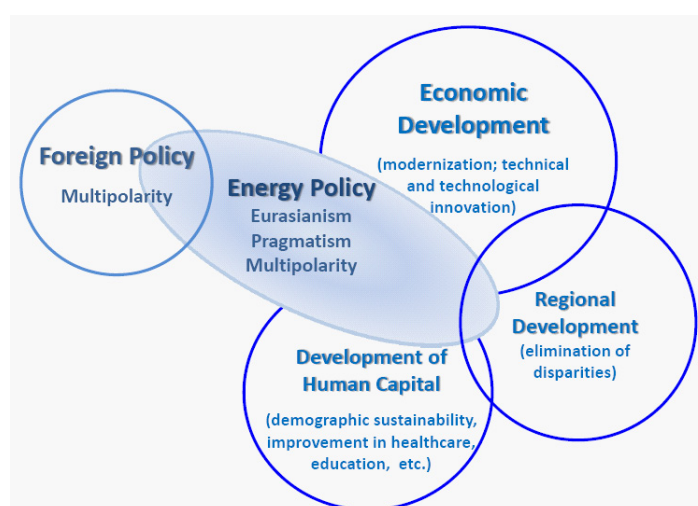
Foreign Policy
Multipolarity

Energy Policy
Eurasianism
Pragmatism
Multipolarity

Economic Development
(modernization; technical and technological innovation)

Regional Development
(elimination of disparities)

Development of Human Capital
(demographic sustainability, improvement in healthcare, education, etc.)